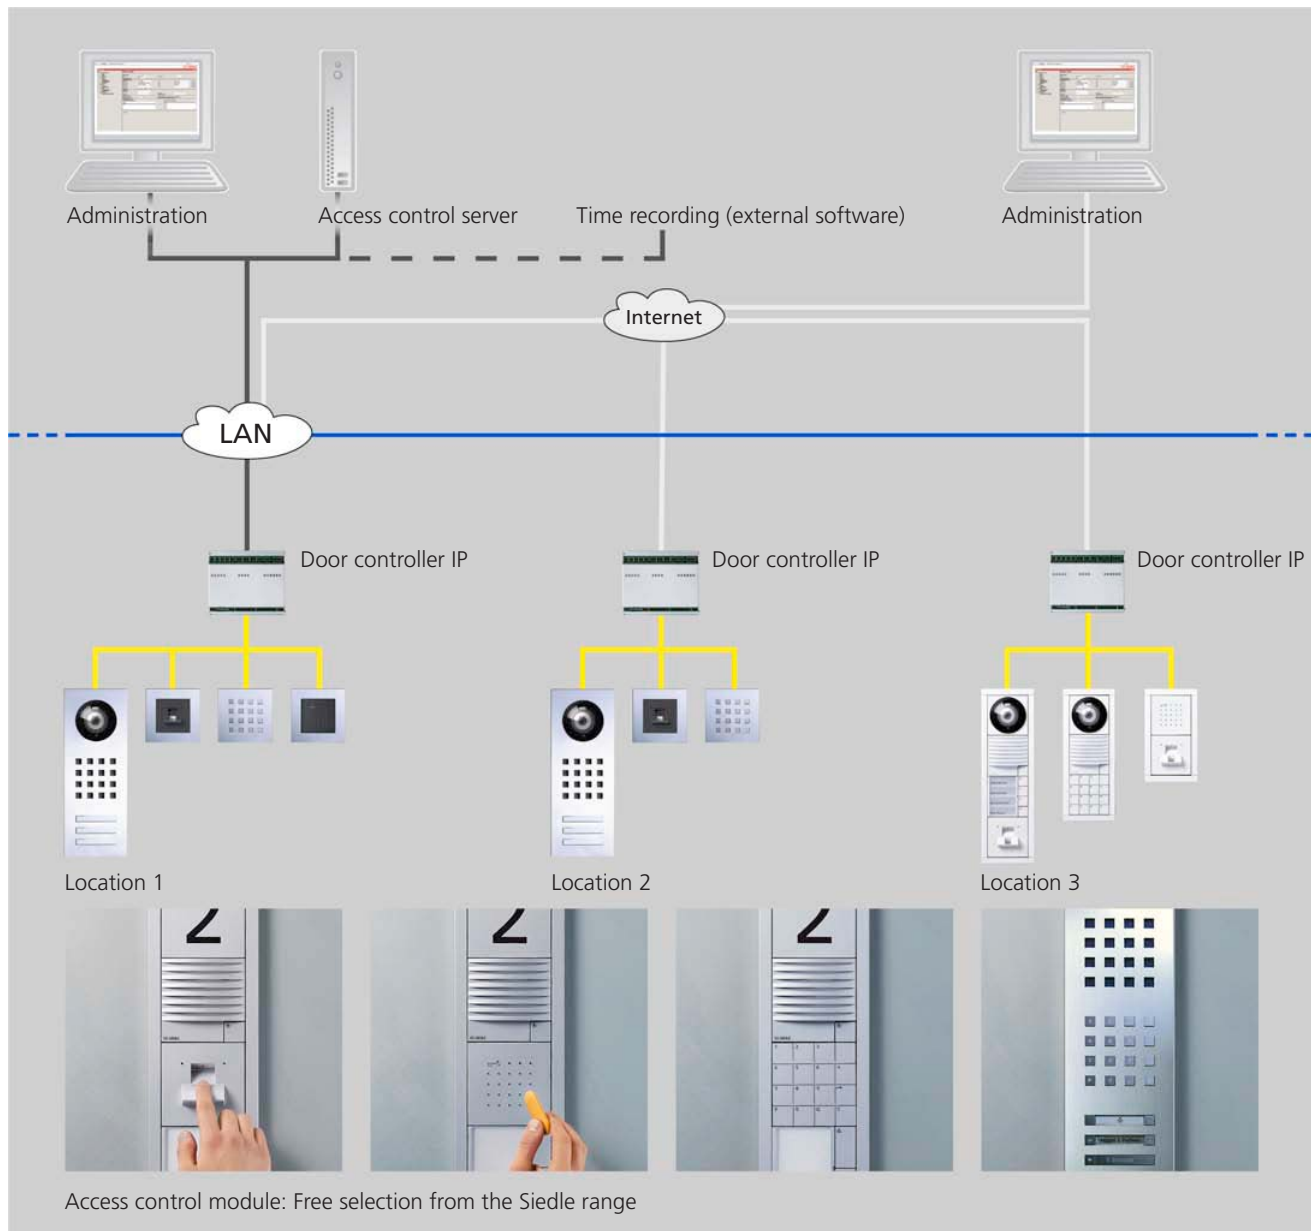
Administration

Access control server

Time recording (external software)

Administration

Internet

LAN

Door controller IP

Door controller IP

Door controller IP

Location 1

Location 2

Location 3

Access control module: Free selection from the Siedle range